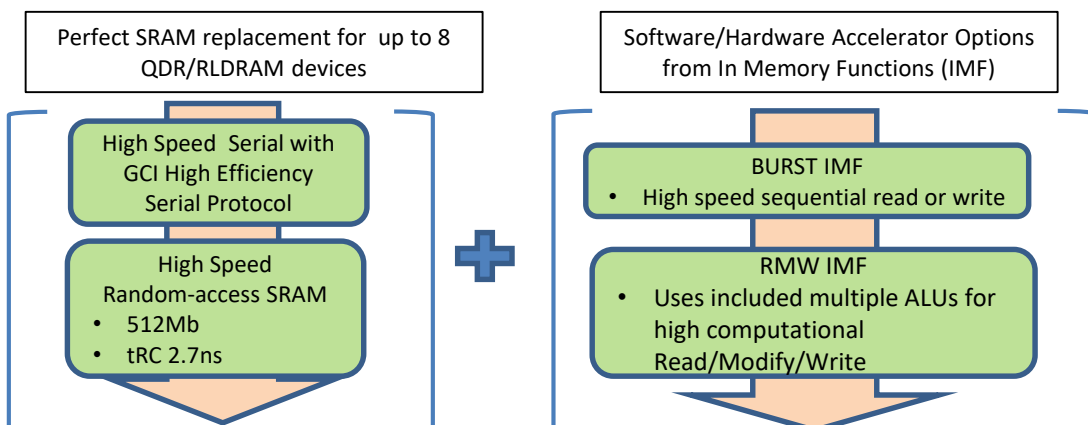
Perfect SRAM replacement for up to 8 QDR/RLDRAM devices

High Speed Serial with GCI High Efficiency Serial Protocol

High Speed Random-access SRAM
• 512Mb
• tRC 2.7ns

Software/Hardware Accelerator Options from In Memory Functions (IMF)

BURST IMF
• High speed sequential read or write

RMW IMF
• Uses included multiple ALUs for high computational Read/Modify/Write